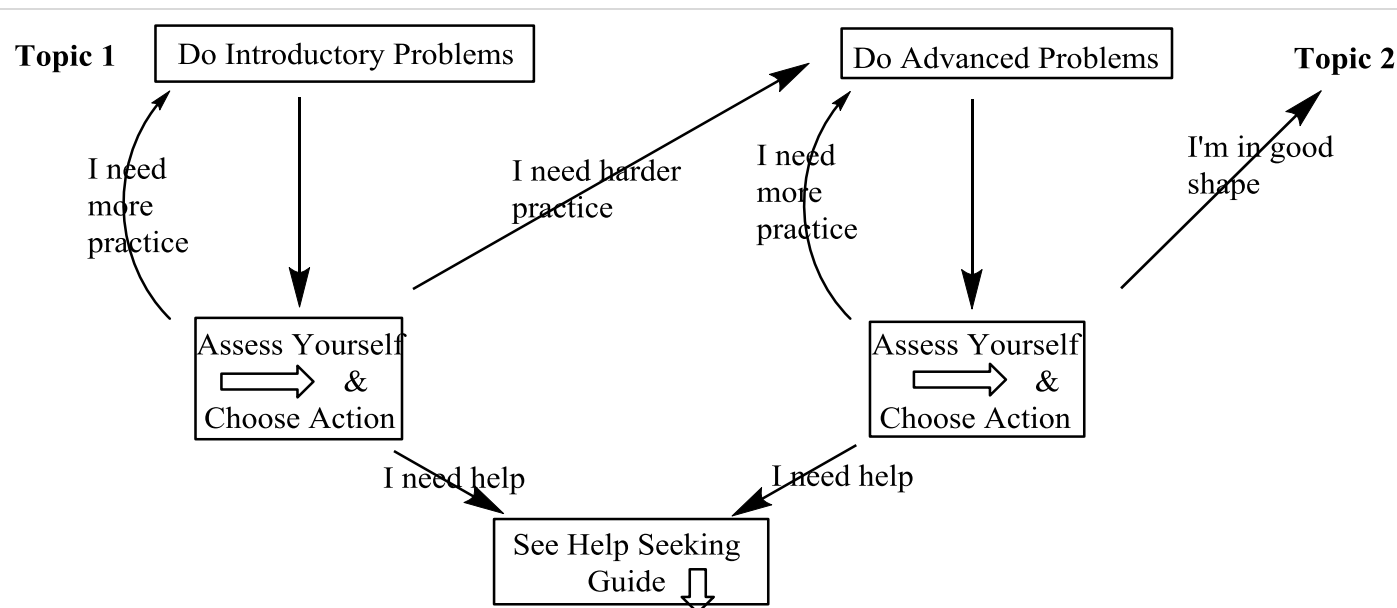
Topic 1

Do Introductory Problems

I need more practice

I need harder practice

Do Advanced Problems

I need more practice

Topic 2

I'm in good shape

Assess Yourself & Choose Action

Assess Yourself & Choose Action

I need help

I need help

See Help Seeking Guide